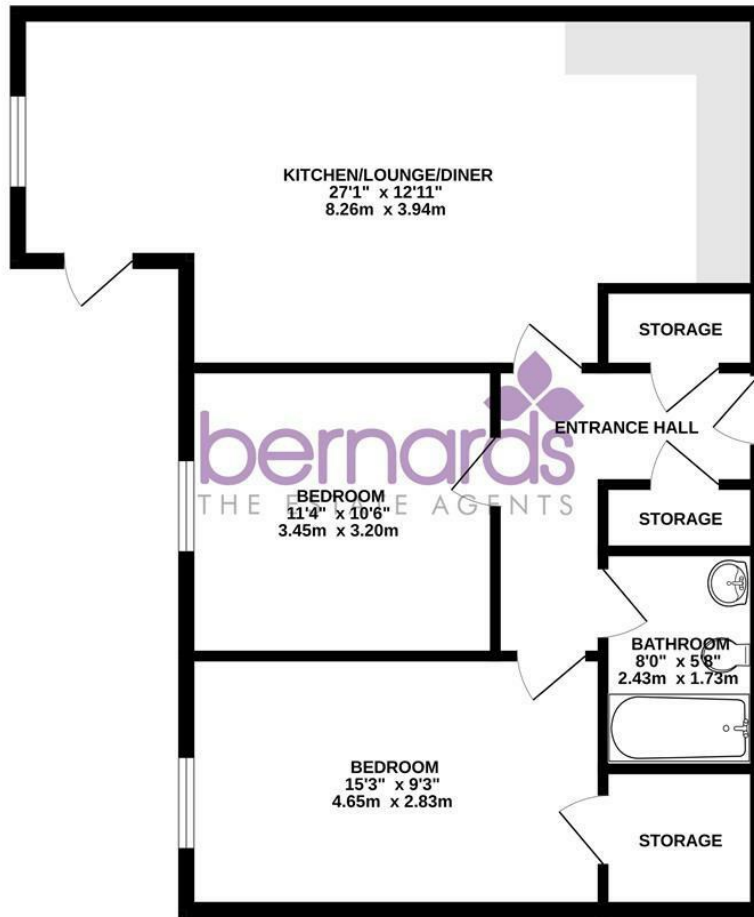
KITCHEN/LOUNGE/DINER
27'1" x 12'11"
8.26m x 3.94m

STORAGE

bernards
THE E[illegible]E AGENTS

ENTRANCE HALL

BEDROOM
11'4" x 10'6"
3.45m x 3.20m

STORAGE

BATHROOM
8'0" x 5'8"
2.43m x 1.73m

BEDROOM
15'3" x 9'3"
4.65m x 2.83m

STORAGE